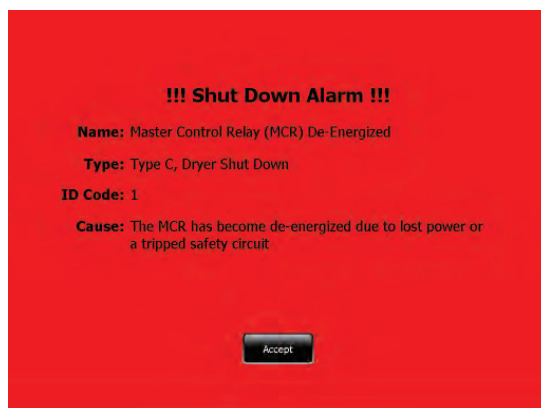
!!! Shut Down Alarm !!!

Name: Master Control Relay (MCR) De-Energized

Type: Type C, Dryer Shut Down

ID Code: 1

Cause: The MCR has become de-energized due to lost power or a tripped safety circuit

Accept